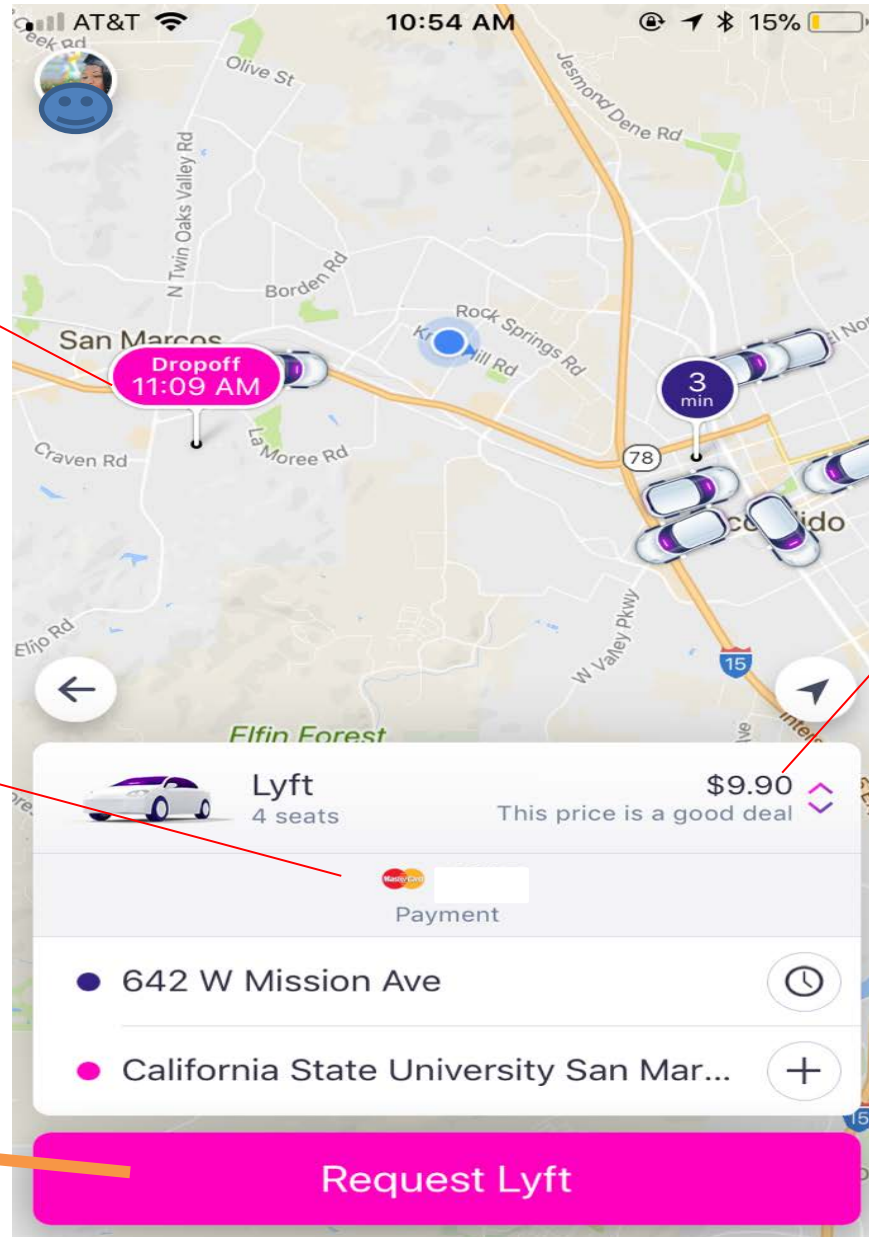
AT&T 10:54 AM 15%

Creek Rd
Olive St
Jesmond Dene Rd
N Twin Oaks Valley Rd
Borden Rd
Rock Springs Rd
Kr Hill Rd
San Marcos
Dropoff
11:09 AM
3
min
El Nor
La Moree Rd
Craven Rd
78
Escondido
W Valley Pkwy
Elfin Rd
15
Elfin Forest

Lyft
4 seats
$9.90
This price is a good deal

MasterCard
Payment

642 W Mission Ave

California State University San Mar...

Request Lyft